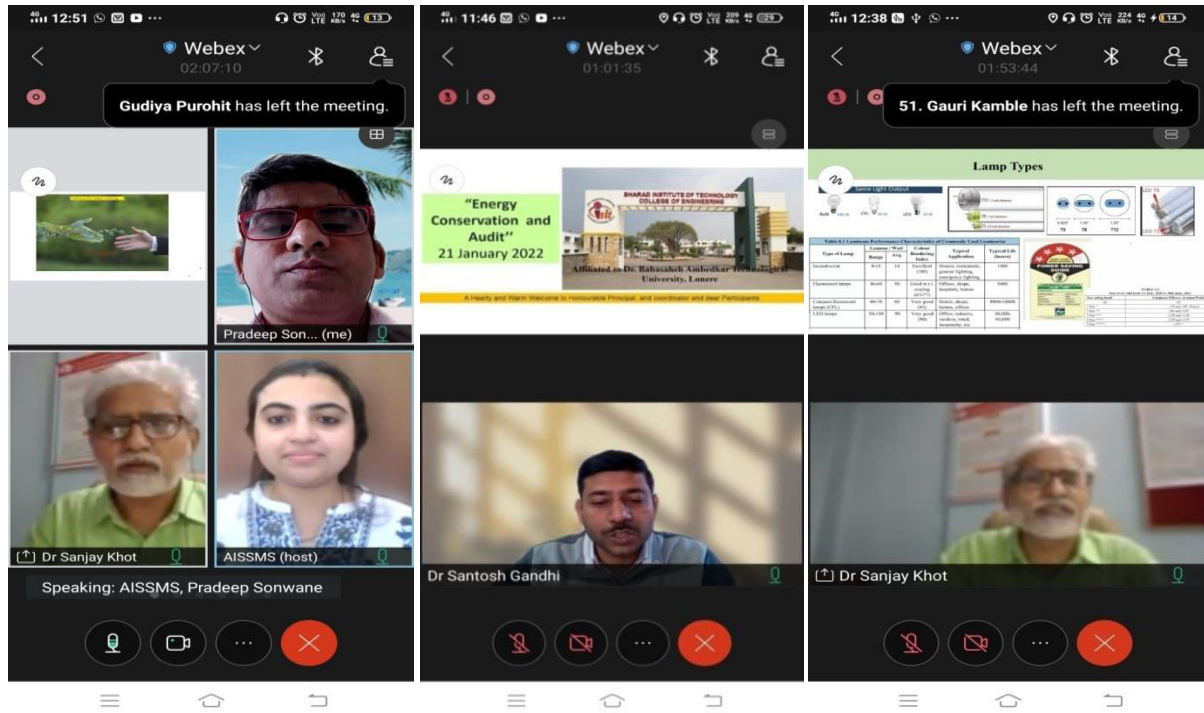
12:51

Webex
02:07:10

Gudiya Purohit has left the meeting.

Pradeep Son... (me)

Dr Sanjay Khot

AISSMS (host)

Speaking: AISSMS, Pradeep Sonwane

11:46

Webex
01:01:35

"Energy Conservation and Audit"
21 January 2022

SHARAD INSTITUTE OF TECHNOLOGY COLLEGE OF ENGINEERING

Affiliated to Dr. Babasaheb Ambedkar Technological University, Lonere

A Hearty and Warm Welcome to Honourable Principal, and coordinator and dear Participants

Dr Santosh Gandhi

12:38

Webex
01:53:44

51. Gauri Kamble has left the meeting.

Lamp Types

Same Light Output

Dr Sanjay Khot